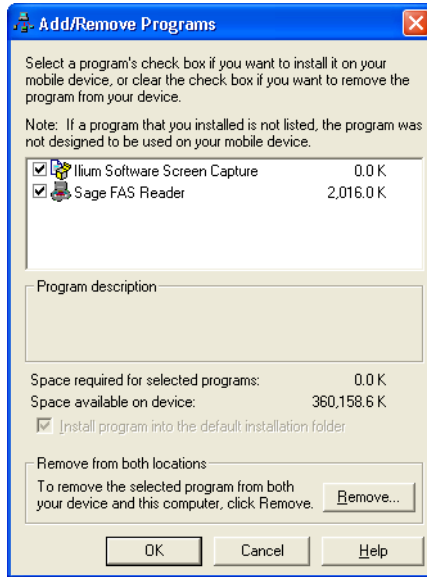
Add/Remove Programs

Select a program's check box if you want to install it on your mobile device, or clear the check box if you want to remove the program from your device.

Note: If a program that you installed is not listed, the program was not designed to be used on your mobile device.

| | | |
|---|---|---|
| ☑ | Ilium Software Screen Capture | 0.0 K |
| ☑ | Sage FAS Reader | 2,016.0 K |

Program description

Space required for selected programs: 0.0 K
Space available on device: 360,158.6 K

☑ Install program into the default installation folder

Remove from both locations
To remove the selected program from both your device and this computer, click Remove.
Remove...

OK
Cancel
Help